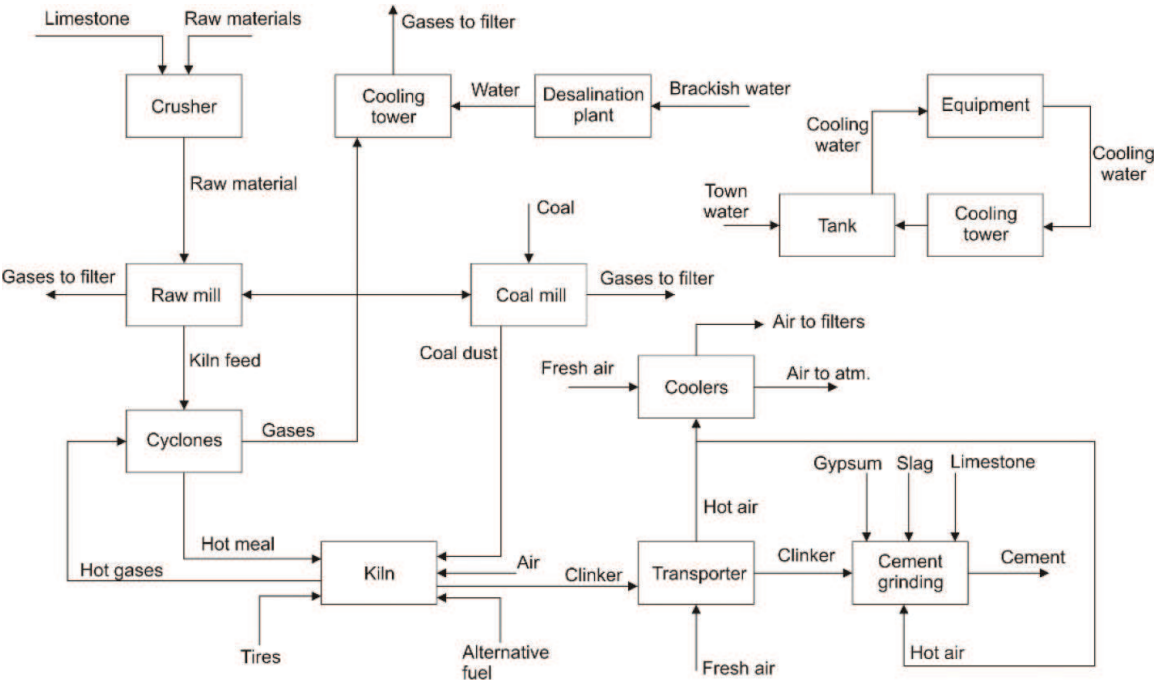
Limestone
Raw materials
Crusher
Raw material
Gases to filter
Cooling tower
Water
Desalination plant
Brackish water
Equipment
Cooling water
Cooling water
Town water
Tank
Cooling tower
Coal
Gases to filter
Raw mill
Coal mill
Gases to filter
Kiln feed
Coal dust
Air to filters
Fresh air
Coolers
Air to atm.
Cyclones
Gases
Gypsum
Slag
Limestone
Hot air
Hot meal
Hot gases
Kiln
Air
Clinker
Transporter
Clinker
Cement grinding
Cement
Tires
Alternative fuel
Fresh air
Hot air